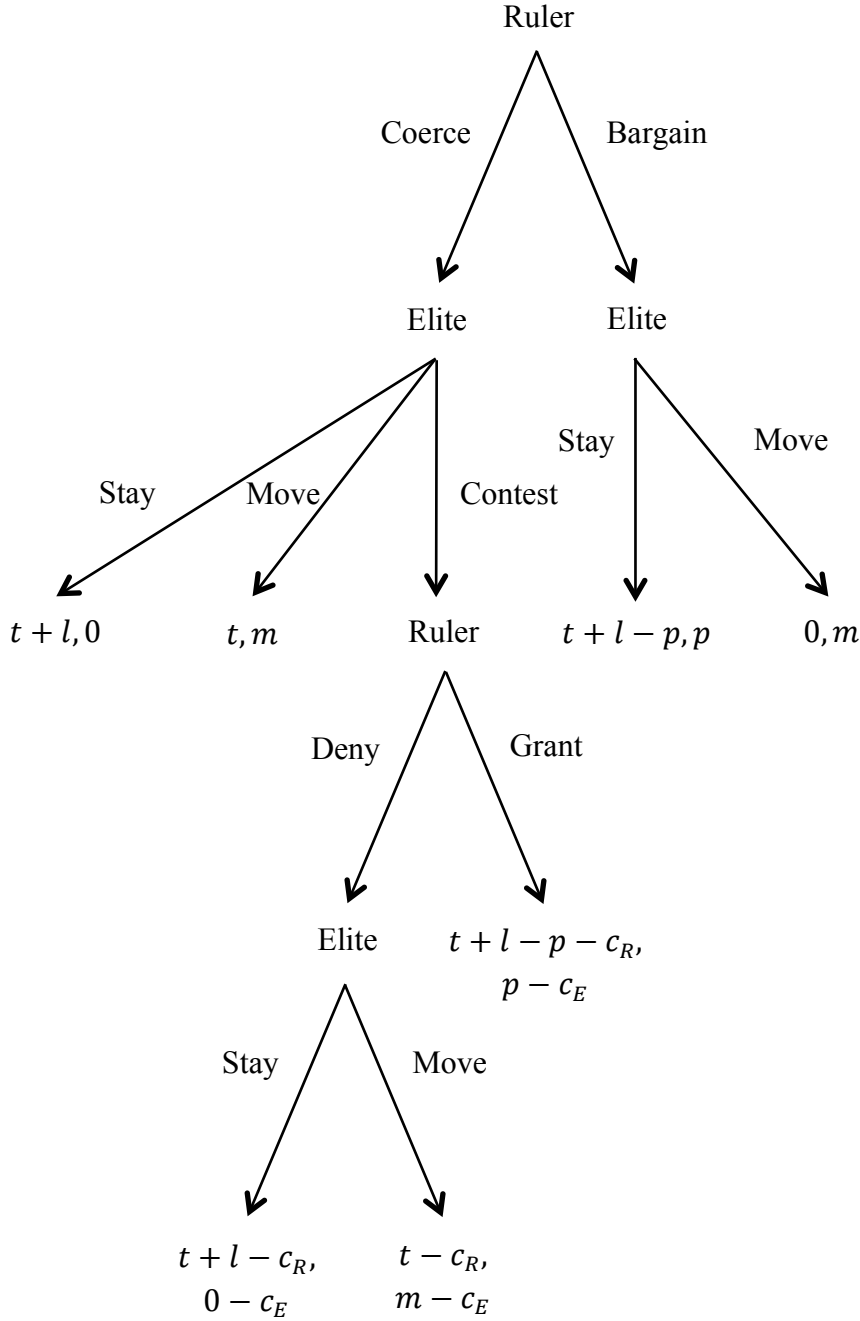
Ruler

Coerce

Bargain

Elite

Elite

Stay

Move

Contest

Stay

Move

$t + l, 0$

$t, m$

Ruler

$t + l - p, p$

$0, m$

Deny

Grant

Elite

$t + l - p - c_R,$
$p - c_E$

Stay

Move

$t + l - c_R,$
$0 - c_E$

$t - c_R,$
$m - c_E$